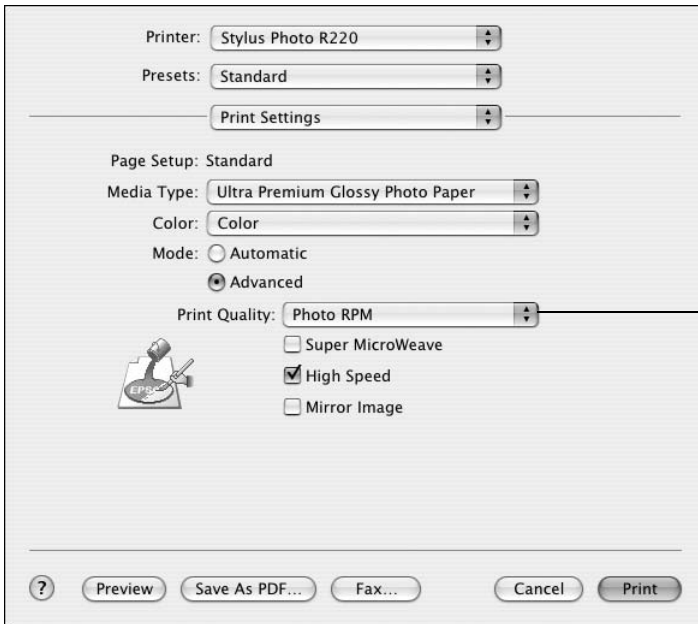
Printer: Stylus Photo R220

Presets: Standard

Print Settings

Page Setup: Standard

Media Type: Ultra Premium Glossy Photo Paper

Color: Color

Mode: Automatic

Advanced

Print Quality: Photo RPM

Super MicroWeave

High Speed

Mirror Image

EPSON

?

Preview

Save As PDF...

Fax...

Cancel

Print